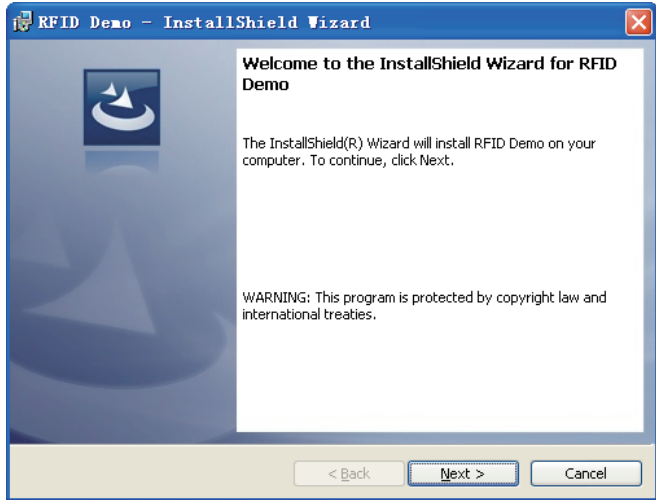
RFID Demo - InstallShield Wizard

Welcome to the InstallShield Wizard for RFID Demo

The InstallShield(R) Wizard will install RFID Demo on your computer. To continue, click Next.

WARNING: This program is protected by copyright law and international treaties.

< Back

Next >

Cancel